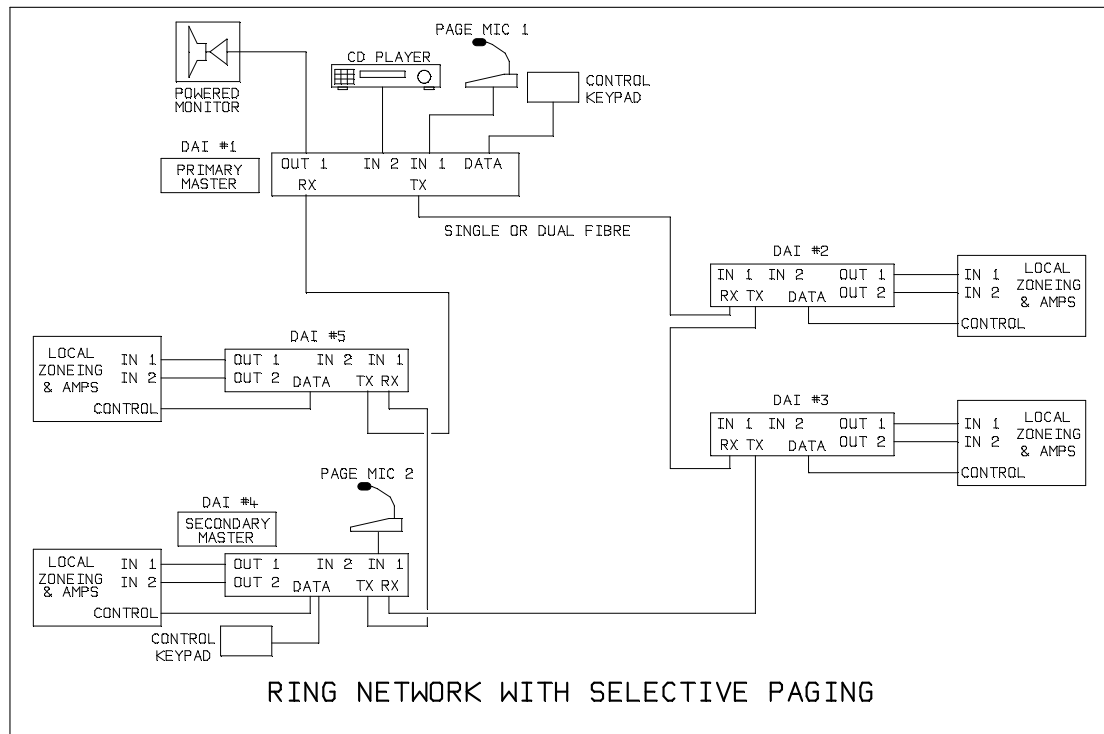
PAGE MIC 1

CD PLAYER

POWERED MONITOR

CONTROL KEYPAD

DAI #1

PRIMARY MASTER

OUT 1 IN 2 IN 1 DATA
RX TX

SINGLE OR DUAL FIBRE

DAI #2

IN 1 IN 2 OUT 1
OUT 2
RX TX DATA

LOCAL ZONEING & AMPS
IN 1
IN 2
CONTROL

DAI #5

LOCAL ZONEING & AMPS
IN 1
IN 2
CONTROL

OUT 1 IN 2 IN 1
OUT 2 DATA TX RX

DAI #3

IN 1 IN 2 OUT 1
OUT 2
RX TX DATA

LOCAL ZONEING & AMPS
IN 1
IN 2
CONTROL

PAGE MIC 2

DAI #4

SECONDARY MASTER

LOCAL ZONEING & AMPS
IN 1
IN 2
CONTROL

OUT 1 IN 2 IN 1
OUT 2 DATA TX RX

CONTROL KEYPAD

RING NETWORK WITH SELECTIVE PAGING